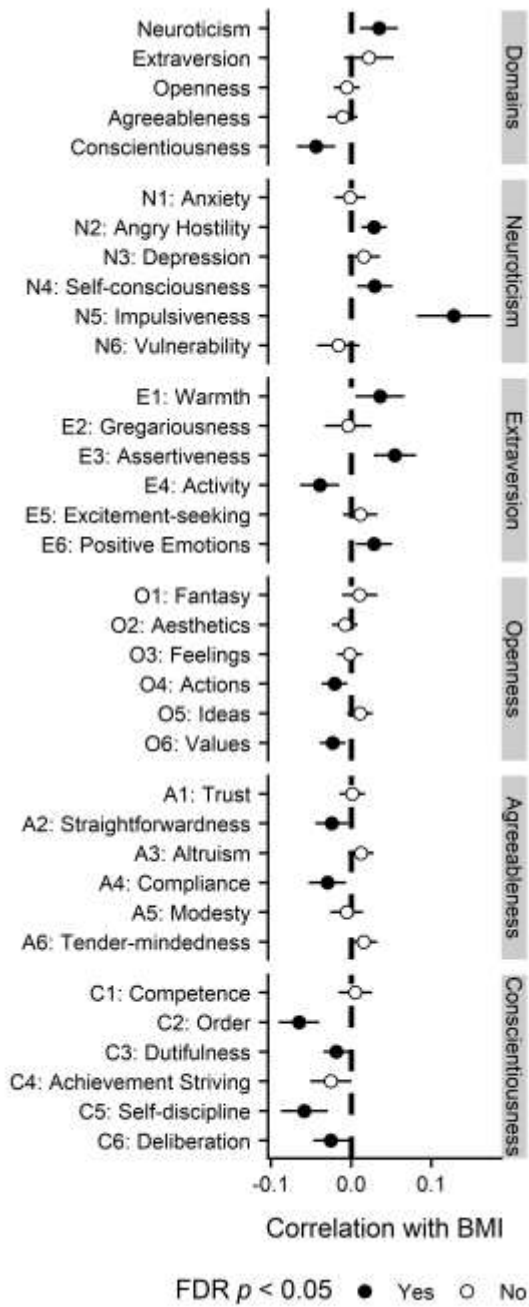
Neuroticism
Extraversion
Openness
Agreeableness
Conscientiousness

Domains

N1: Anxiety
N2: Angry Hostility
N3: Depression
N4: Self-consciousness
N5: Impulsiveness
N6: Vulnerability

Neuroticism

E1: Warmth
E2: Gregariousness
E3: Assertiveness
E4: Activity
E5: Excitement-seeking
E6: Positive Emotions

Extraversion

O1: Fantasy
O2: Aesthetics
O3: Feelings
O4: Actions
O5: Ideas
O6: Values

Openness

A1: Trust
A2: Straightforwardness
A3: Altruism
A4: Compliance
A5: Modesty
A6: Tender-mindedness

Agreeableness

C1: Competence
C2: Order
C3: Dutifulness
C4: Achievement Striving
C5: Self-discipline
C6: Deliberation

Conscientiousness

-0.1 0.0 0.1

Correlation with BMI

FDR $p$ < 0.05 ● Yes ○ No